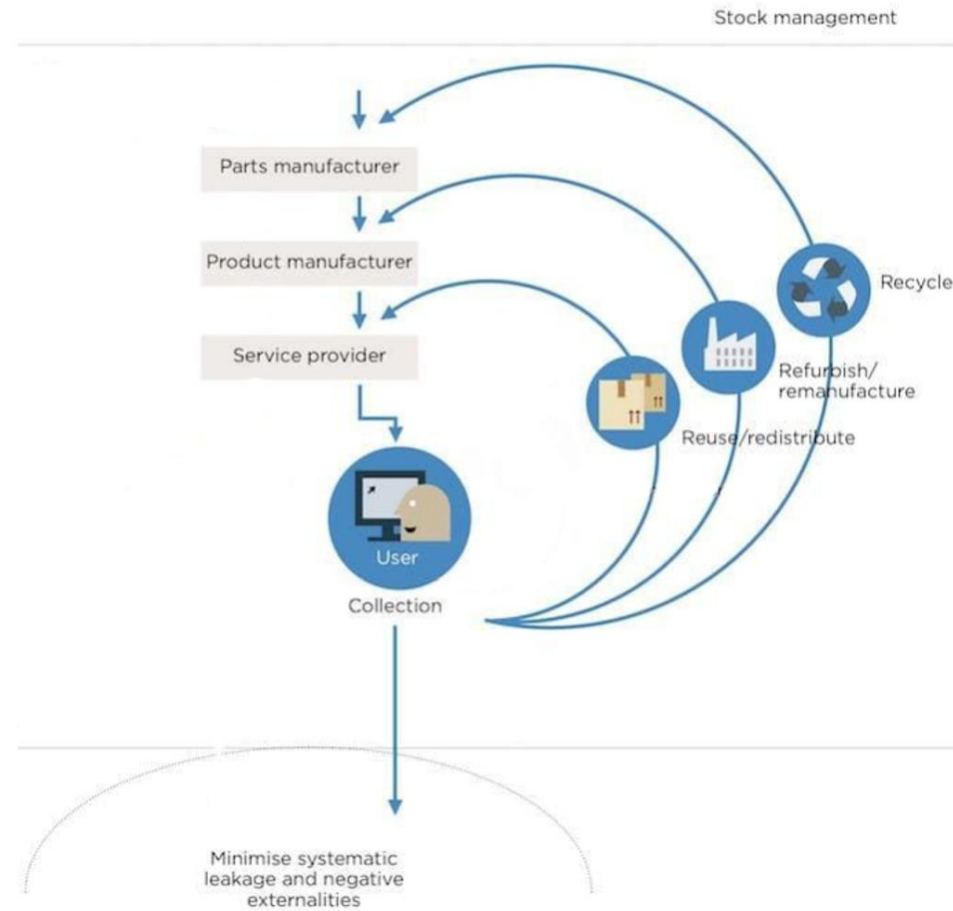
Stock management

Parts manufacturer

Product manufacturer

Service provider

User

Collection

Reuse/redistribute

Refurbish/
remanufacture

Recycle

Minimise systematic leakage and negative externalities